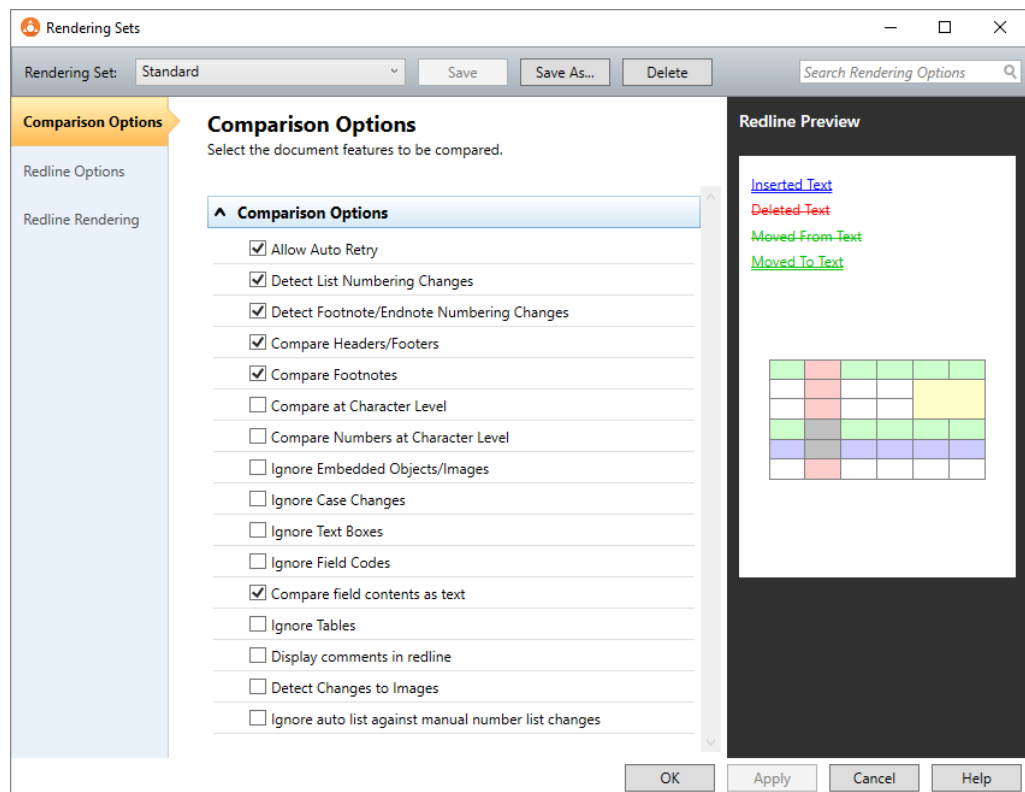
Rendering Sets

Rendering Set: Standard Save Save As... Delete Search Rendering Options

Comparison Options
Redline Options
Redline Rendering

Comparison Options
Select the document features to be compared.

Comparison Options
☑ Allow Auto Retry
☑ Detect List Numbering Changes
☑ Detect Footnote/Endnote Numbering Changes
☑ Compare Headers/Footers
☑ Compare Footnotes
☐ Compare at Character Level
☐ Compare Numbers at Character Level
☐ Ignore Embedded Objects/Images
☐ Ignore Case Changes
☐ Ignore Text Boxes
☐ Ignore Field Codes
☑ Compare field contents as text
☐ Ignore Tables
☐ Display comments in redline
☐ Detect Changes to Images
☐ Ignore auto list against manual number list changes

Redline Preview

Inserted Text
Deleted Text
Moved From Text
Moved To Text

OK Apply Cancel Help